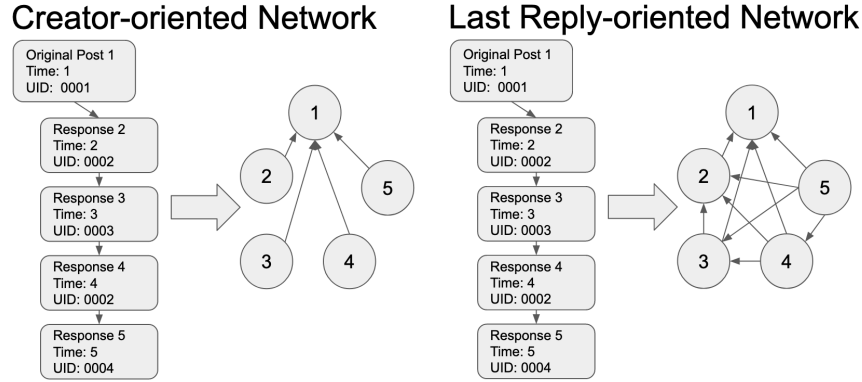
Creator-oriented Network

Original Post 1
Time: 1
UID: 0001

Response 2
Time: 2
UID: 0002

Response 3
Time: 3
UID: 0003

Response 4
Time: 4
UID: 0002

Response 5
Time: 5
UID: 0004

1
2
5
3
4

Last Reply-oriented Network

Original Post 1
Time: 1
UID: 0001

Response 2
Time: 2
UID: 0002

Response 3
Time: 3
UID: 0003

Response 4
Time: 4
UID: 0002

Response 5
Time: 5
UID: 0004

1
2
5
3
4